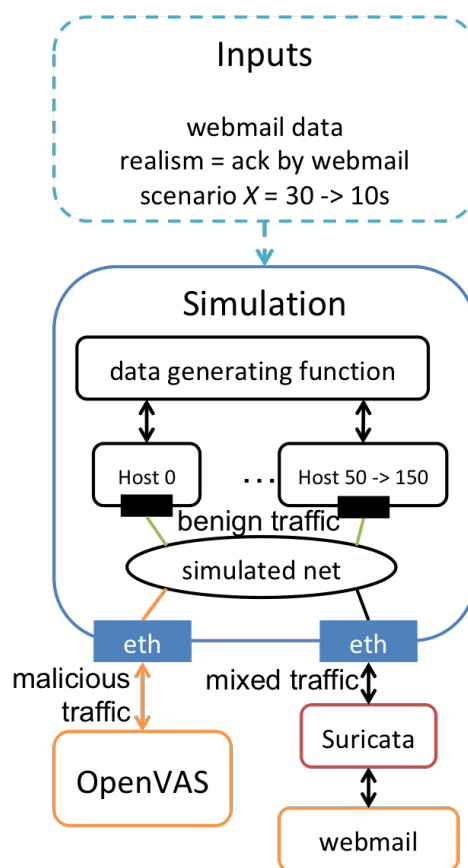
Inputs

webmail data
realism = ack by webmail
scenario $X$ = 30 -> 10s

Simulation

data generating function

Host 0

...

Host 50 -> 150

benign traffic

simulated net

eth

eth

malicious traffic

mixed traffic

OpenVAS

Suricata

webmail